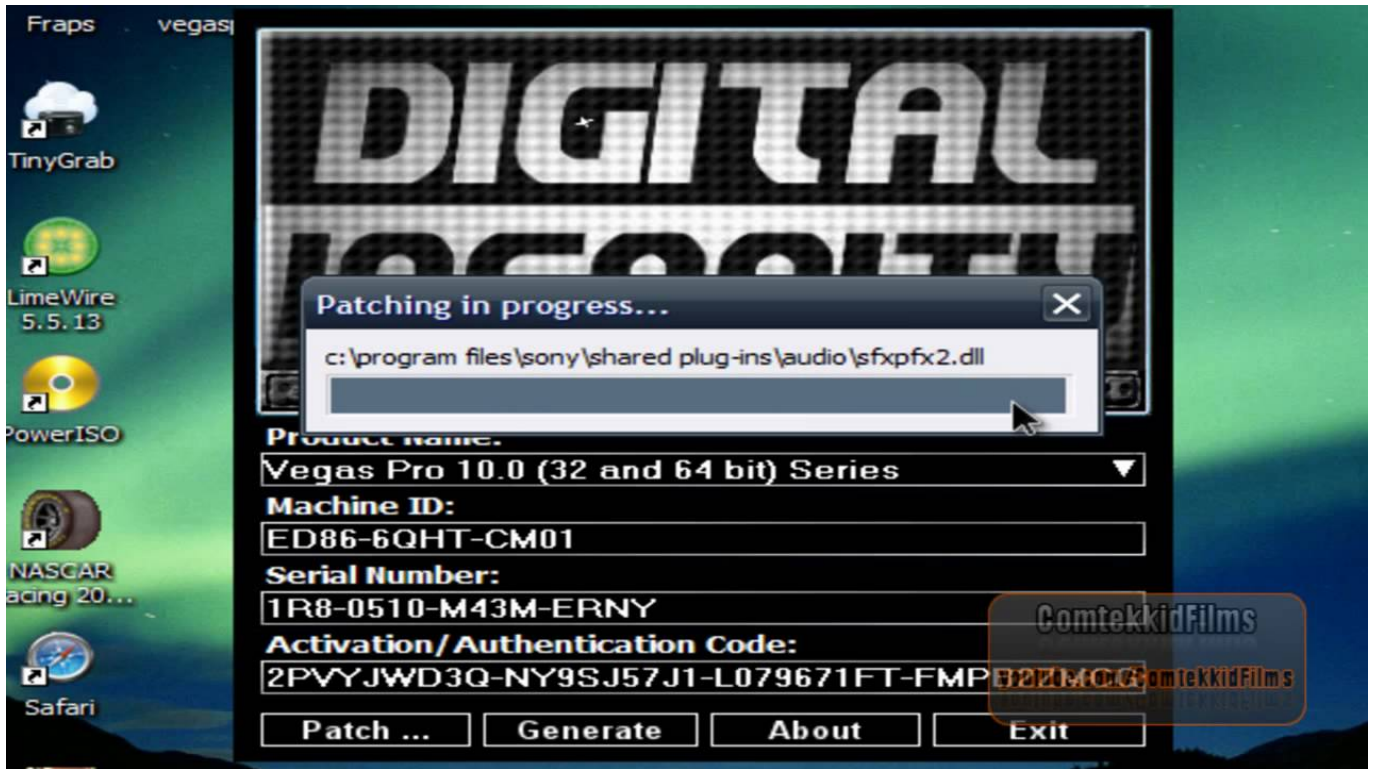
Fraps

vegas

TinyGrab

LimeWire 5.5.13

PowerISO

NASCAR acing 20...

Safari

DIGITAL

Patching in progress...

c:\program files\sony\shared plug-ins\audio\sfxpfx2.dll

Product Name:

Vegas Pro 10.0 (32 and 64 bit) Series

Machine ID:

ED86-6QHT-CM01

Serial Number:

1R8-0510-M43M-ERNY

Activation/Authentication Code:

2PVYJWD3Q-NY9SJ57J1-L079671FT-FMP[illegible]

ComtekkidFilms

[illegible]ComtekkidFilms

Patch ...

Generate

About

Exit